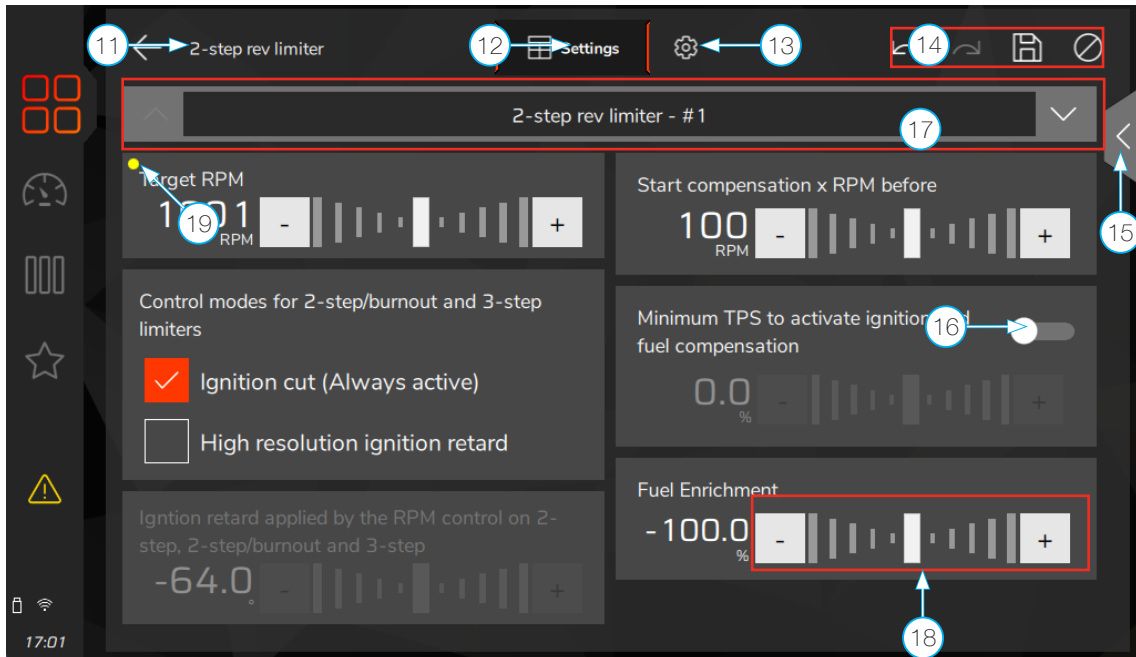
11 2-step rev limiter 12 Settings 13 14

2-step rev limiter - #1

17

15

Target RPM
19 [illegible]01 RPM - +

Start compensation x RPM before
100 RPM - +

Control modes for 2-step/burnout and 3-step limiters

Ignition cut (Always active)

High resolution ignition retard

Minimum TPS to activate ignition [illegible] fuel compensation 16
0.0 % - +

Igntion retard applied by the RPM control on 2-step, 2-step/burnout and 3-step
-64.0 ° - +

Fuel Enrichment
-100.0 % - +

18

17:01